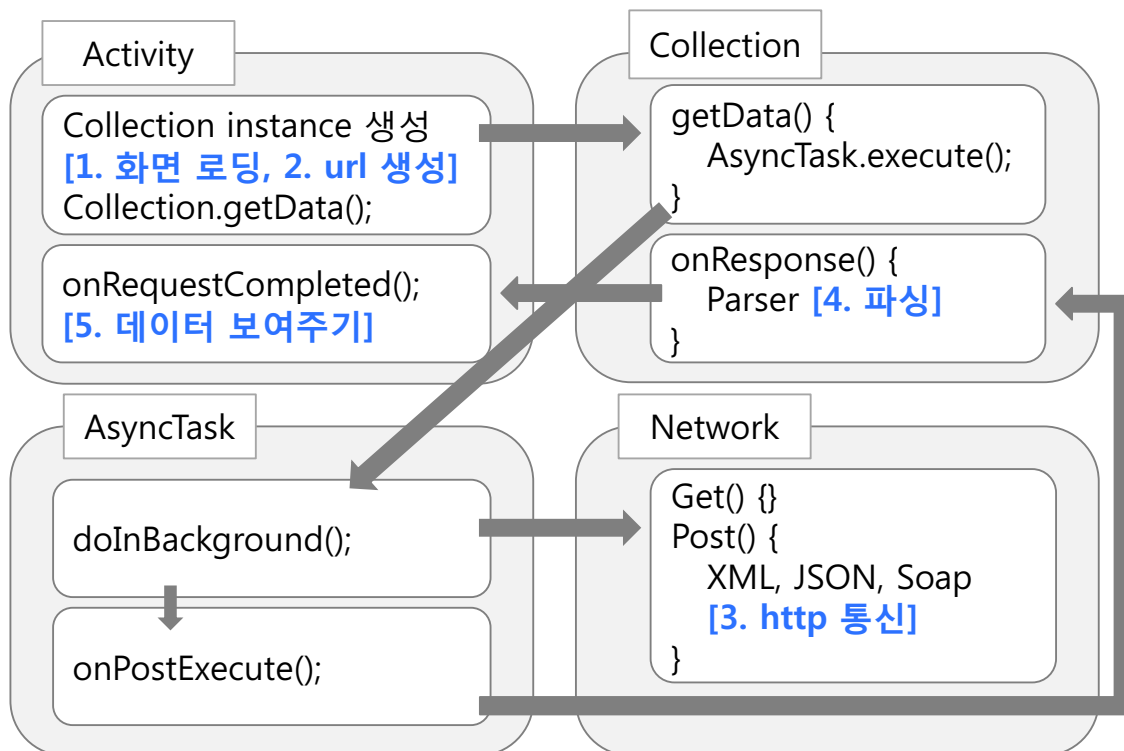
Activity

Collection instance 생성
[1. 화면 로딩, 2. url 생성]
Collection.getData();

onRequestCompleted();
[5. 데이터 보여주기]

Collection

getData() {
AsyncTask.execute();
}

onResponse() {
Parser [4. 파싱]
}

AsyncTask

doInBackground();

onPostExecute();

Network

Get() {}
Post() {
XML, JSON, Soap
[3. http 통신]
}